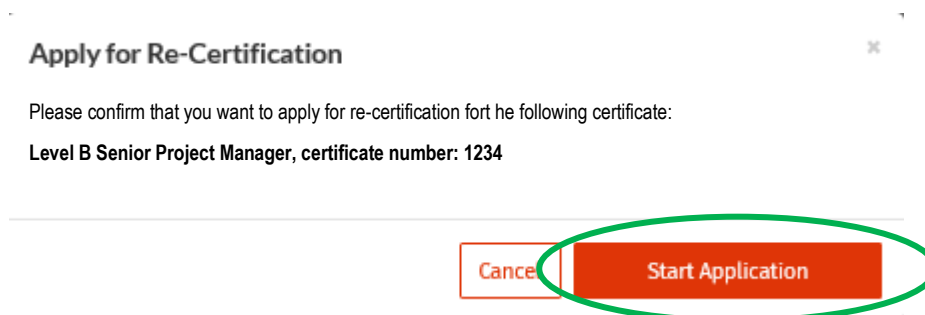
Apply for Re-Certification

×

Please confirm that you want to apply for re-certification fort he following certificate:

**Level B Senior Project Manager, certificate number: 1234**

Cancel

Start Application